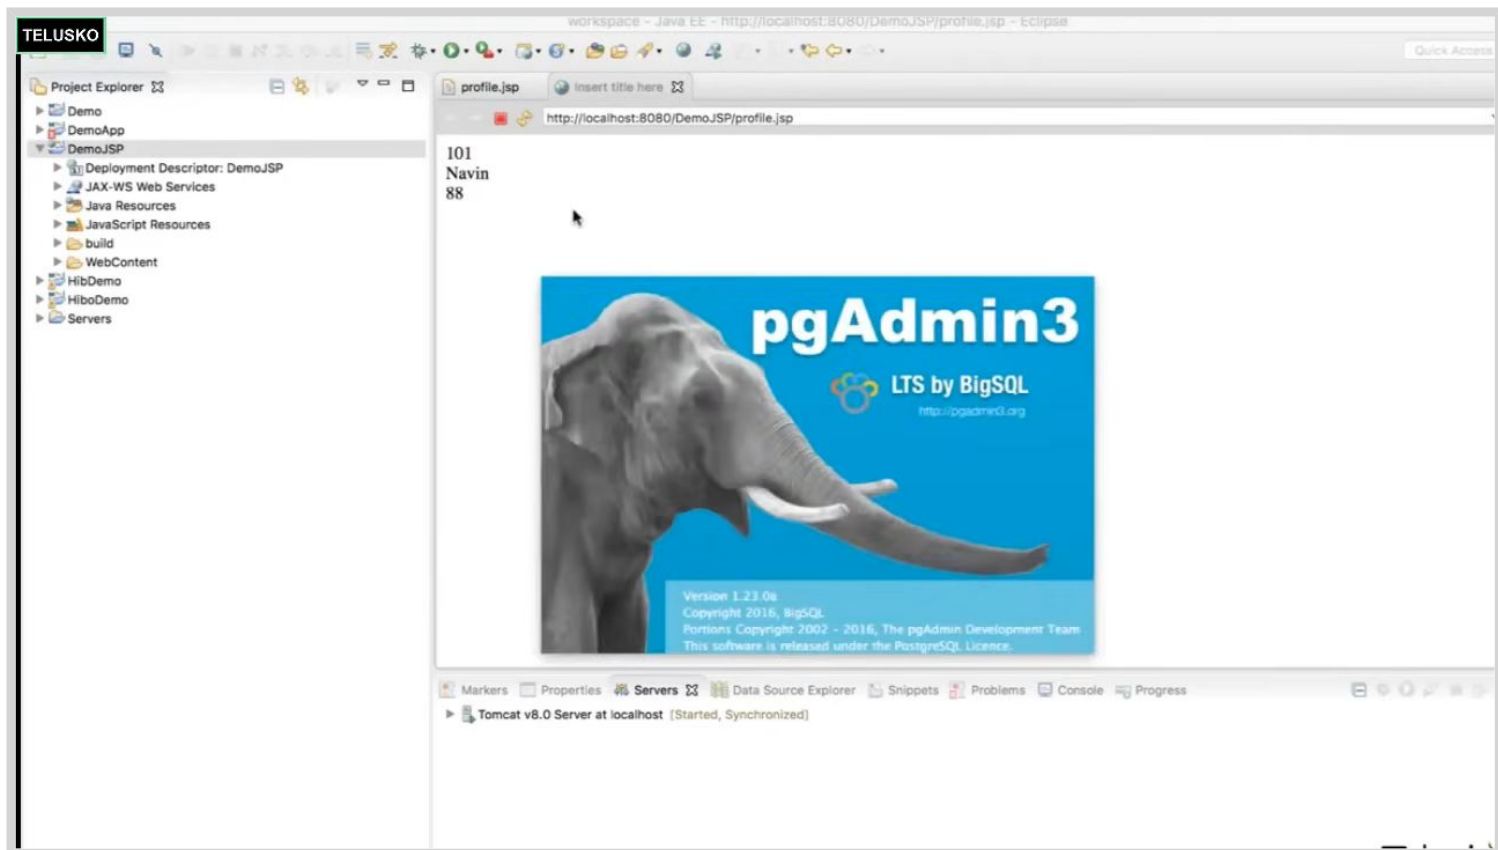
TELUSKO

workspace - Java EE - http://localhost:8080/DemoJSP/profile.jsp - Eclipse

Quick Access

Project Explorer

Demo
DemoApp
DemoJSP
Deployment Descriptor: DemoJSP
JAX-WS Web Services
Java Resources
JavaScript Resources
build
WebContent
HibDemo
HiboDemo
Servers

profile.jsp
Insert title here

http://localhost:8080/DemoJSP/profile.jsp

101
Navin
88

pgAdmin3

LTS by BigSQL

http://pgadmin3.org

Version 1.23.0a
Copyright 2016, BigSQL
Portions Copyright 2002 - 2016, The pgAdmin Development Team
This software is released under the PostgreSQL Licence.

Markers Properties Servers Data Source Explorer Snippets Problems Console Progress

Tomcat v8.0 Server at localhost [Started, Synchronized]